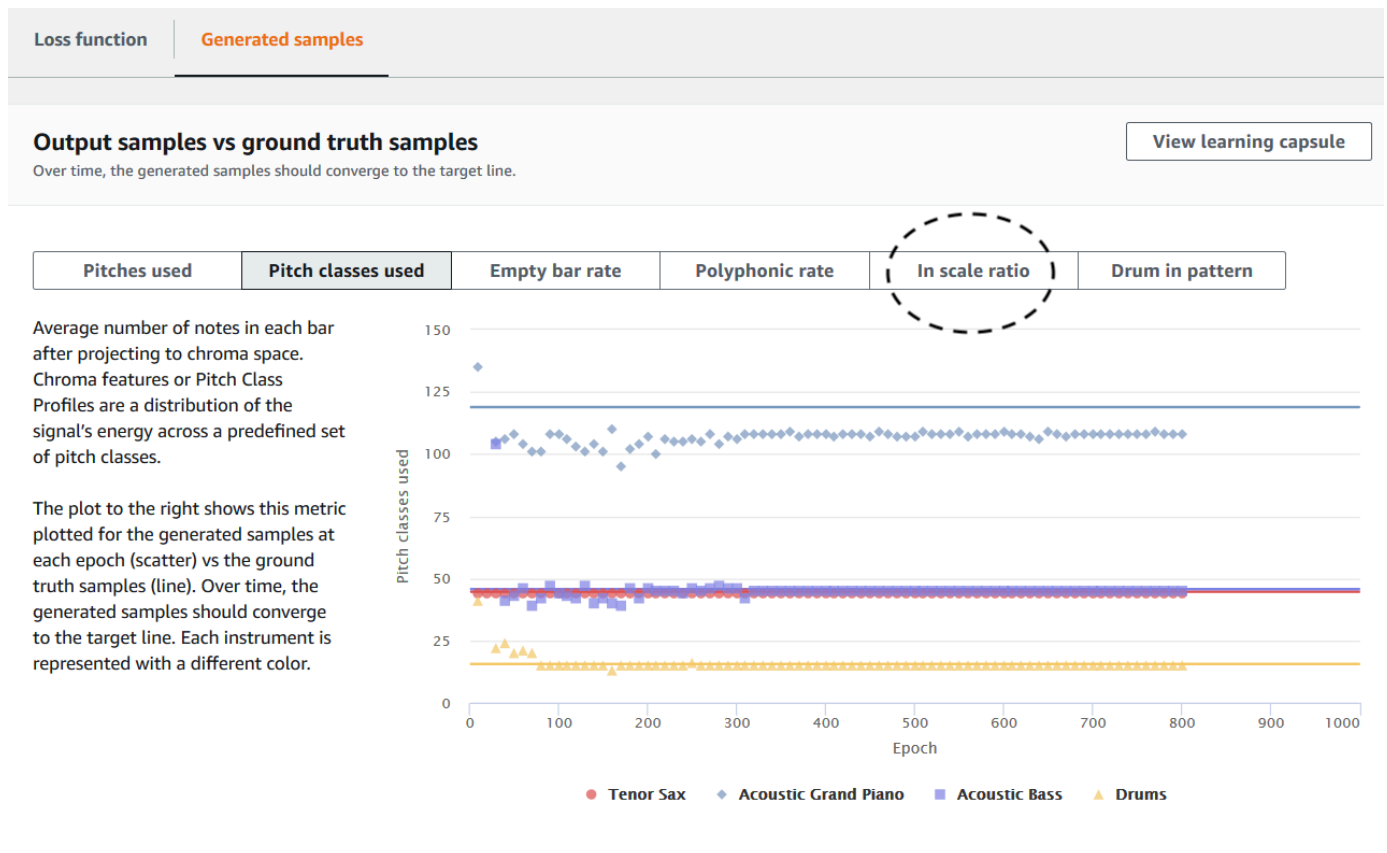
Loss function | Generated samples

Output samples vs ground truth samples
Over time, the generated samples should converge to the target line.

View learning capsule

Pitches used | Pitch classes used | Empty bar rate | Polyphonic rate | In scale ratio | Drum in pattern

Average number of notes in each bar after projecting to chroma space. Chroma features or Pitch Class Profiles are a distribution of the signal's energy across a predefined set of pitch classes.

The plot to the right shows this metric plotted for the generated samples at each epoch (scatter) vs the ground truth samples (line). Over time, the generated samples should converge to the target line. Each instrument is represented with a different color.

150
125
100
75
50
25
0
Pitch classes used
0 100 200 300 400 500 600 700 800 900 1000
Epoch

Tenor Sax Acoustic Grand Piano Acoustic Bass Drums